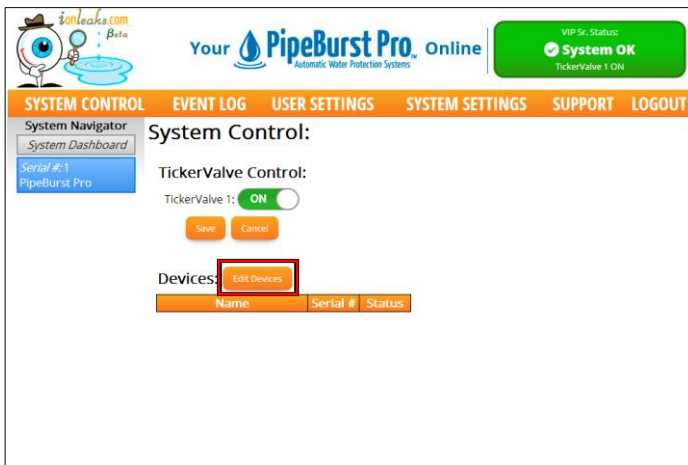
ionleaks.com
Beta

Your PipeBurst Pro™ Online
Automatic Water Protection Systems

VIP Sr. Status:
System OK
TickerValve 1 ON

SYSTEM CONTROL EVENT LOG USER SETTINGS SYSTEM SETTINGS SUPPORT LOGOUT

System Navigator
System Dashboard
Serial #: 1
PipeBurst Pro

System Control:

TickerValve Control:
TickerValve 1: ON
Save Cancel

Devices: Edit Devices

| Name | Serial # | Status |
|---|---|---|